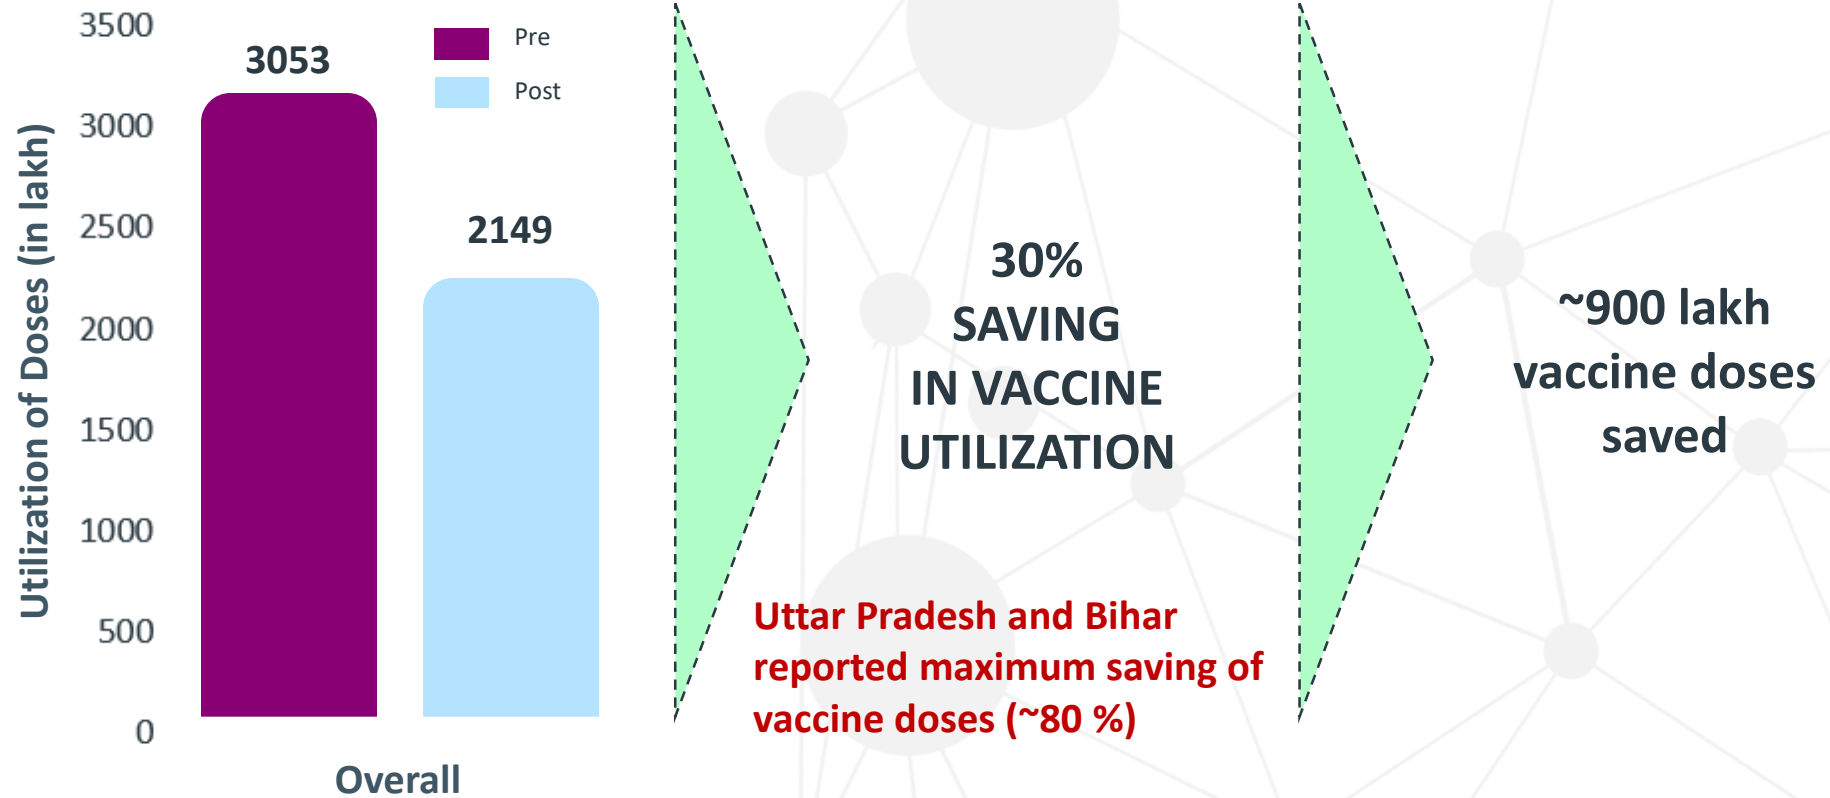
Utilization of Doses (in lakh)

3500
3000
2500
2000
1500
1000
500
0

3053

2149

Pre
Post

Overall

30%
SAVING
IN VACCINE
UTILIZATION

Uttar Pradesh and Bihar reported maximum saving of vaccine doses (~80 %)

~900 lakh
vaccine doses
saved